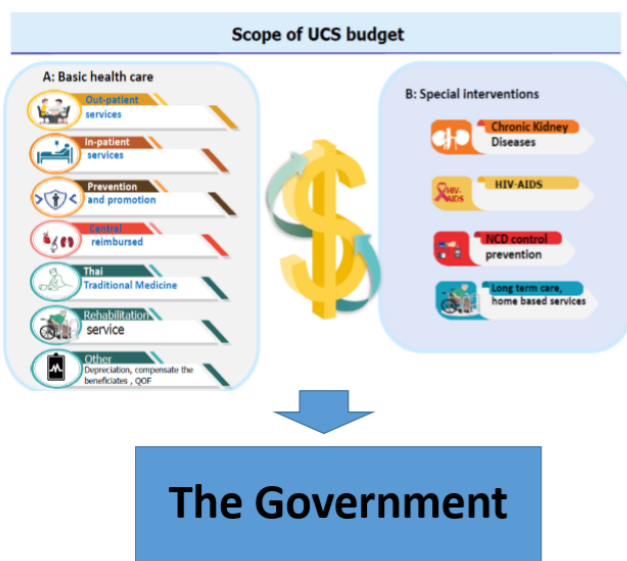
Scope of UCS budget

A: Basic health care

Out-patient services

In-patient services

Prevention and promotion

Central reimbursed

Thai Traditional Medicine

Rehabilitation service

Other
Depreciation, compensate the beneficiates , QOF

B: Special interventions

Chronic Kidney Diseases

HIV-AIDS

HIV-AIDS

NCD control prevention

Long term care, home based services

The Government